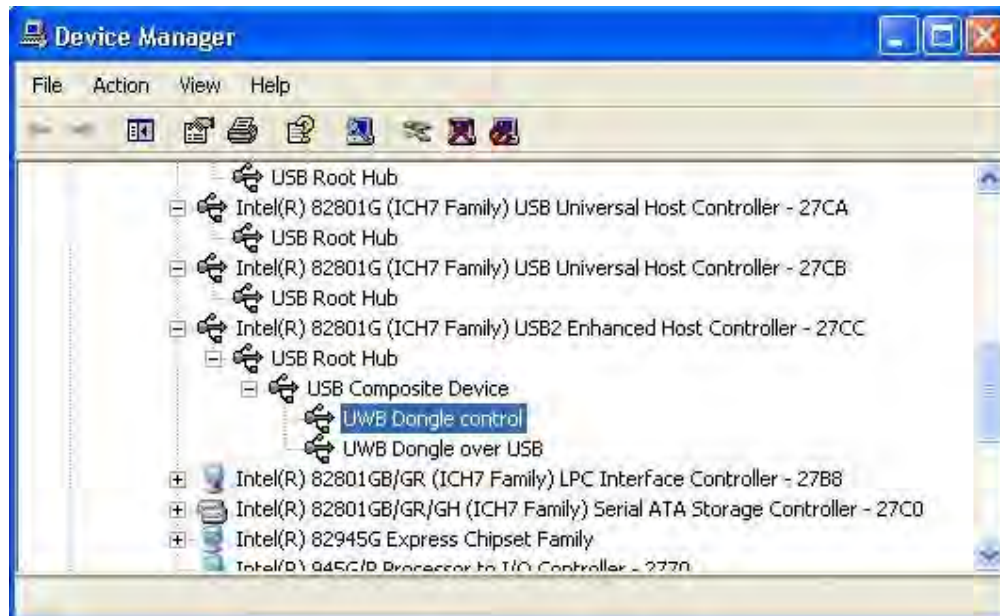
Device Manager

File Action View Help

USB Root Hub
Intel(R) 82801G (ICH7 Family) USB Universal Host Controller - 27CA
USB Root Hub
Intel(R) 82801G (ICH7 Family) USB Universal Host Controller - 27CB
USB Root Hub
Intel(R) 82801G (ICH7 Family) USB2 Enhanced Host Controller - 27CC
USB Root Hub
USB Composite Device
UWB Dongle control
UWB Dongle over USB
Intel(R) 82801GB/GR (ICH7 Family) LPC Interface Controller - 27B8
Intel(R) 82801GB/GR/GH (ICH7 Family) Serial ATA Storage Controller - 27C0
Intel(R) 82945G Express Chipset Family
Intel(R) 945G/P Processor to I/O Controller - 2770